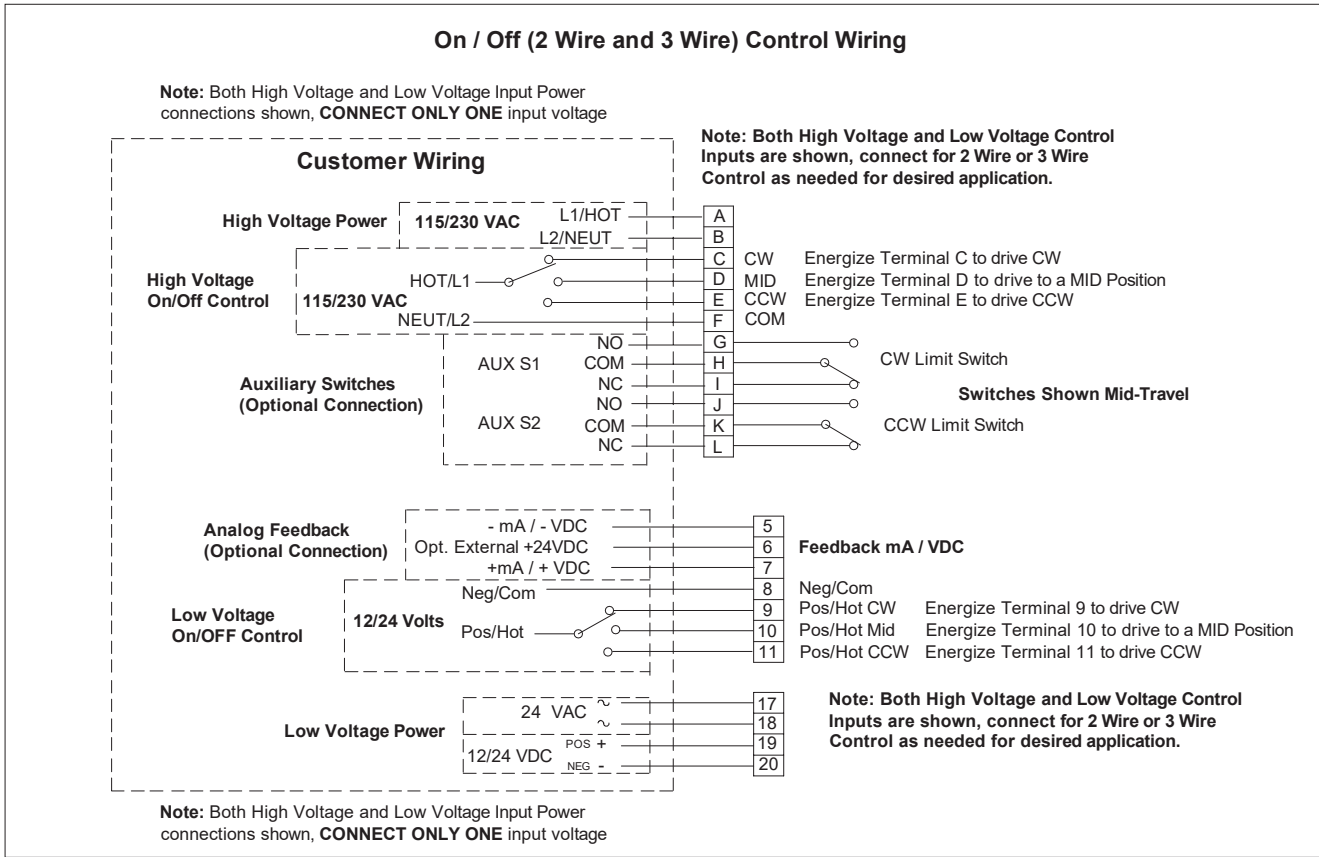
On / Off (2 Wire and 3 Wire) Control Wiring

Note: Both High Voltage and Low Voltage Input Power connections shown, CONNECT ONLY ONE input voltage

Note: Both High Voltage and Low Voltage Control Inputs are shown, connect for 2 Wire or 3 Wire Control as needed for desired application.

Customer Wiring

High Voltage Power
115/230 VAC
L1/HOT
L2/NEUT
A
B

High Voltage On/Off Control
115/230 VAC
HOT/L1
NEUT/L2
C CW Energize Terminal C to drive CW
D MID Energize Terminal D to drive to a MID Position
E CCW Energize Terminal E to drive CCW
F COM

Auxiliary Switches (Optional Connection)
AUX S1
NO G
COM H
NC I
AUX S2
NO J
COM K
NC L
CW Limit Switch
Switches Shown Mid-Travel
CCW Limit Switch

Analog Feedback (Optional Connection)
- mA / - VDC 5
Opt. External +24VDC 6
+mA / + VDC 7
Feedback mA / VDC

Low Voltage On/OFF Control
12/24 Volts
Neg/Com 8 Neg/Com
Pos/Hot
9 Pos/Hot CW Energize Terminal 9 to drive CW
10 Pos/Hot Mid Energize Terminal 10 to drive to a MID Position
11 Pos/Hot CCW Energize Terminal 11 to drive CCW

Low Voltage Power
24 VAC $\sim$ 17
$\sim$ 18
12/24 VDC POS + 19
NEG - 20

Note: Both High Voltage and Low Voltage Control Inputs are shown, connect for 2 Wire or 3 Wire Control as needed for desired application.

Note: Both High Voltage and Low Voltage Input Power connections shown, CONNECT ONLY ONE input voltage